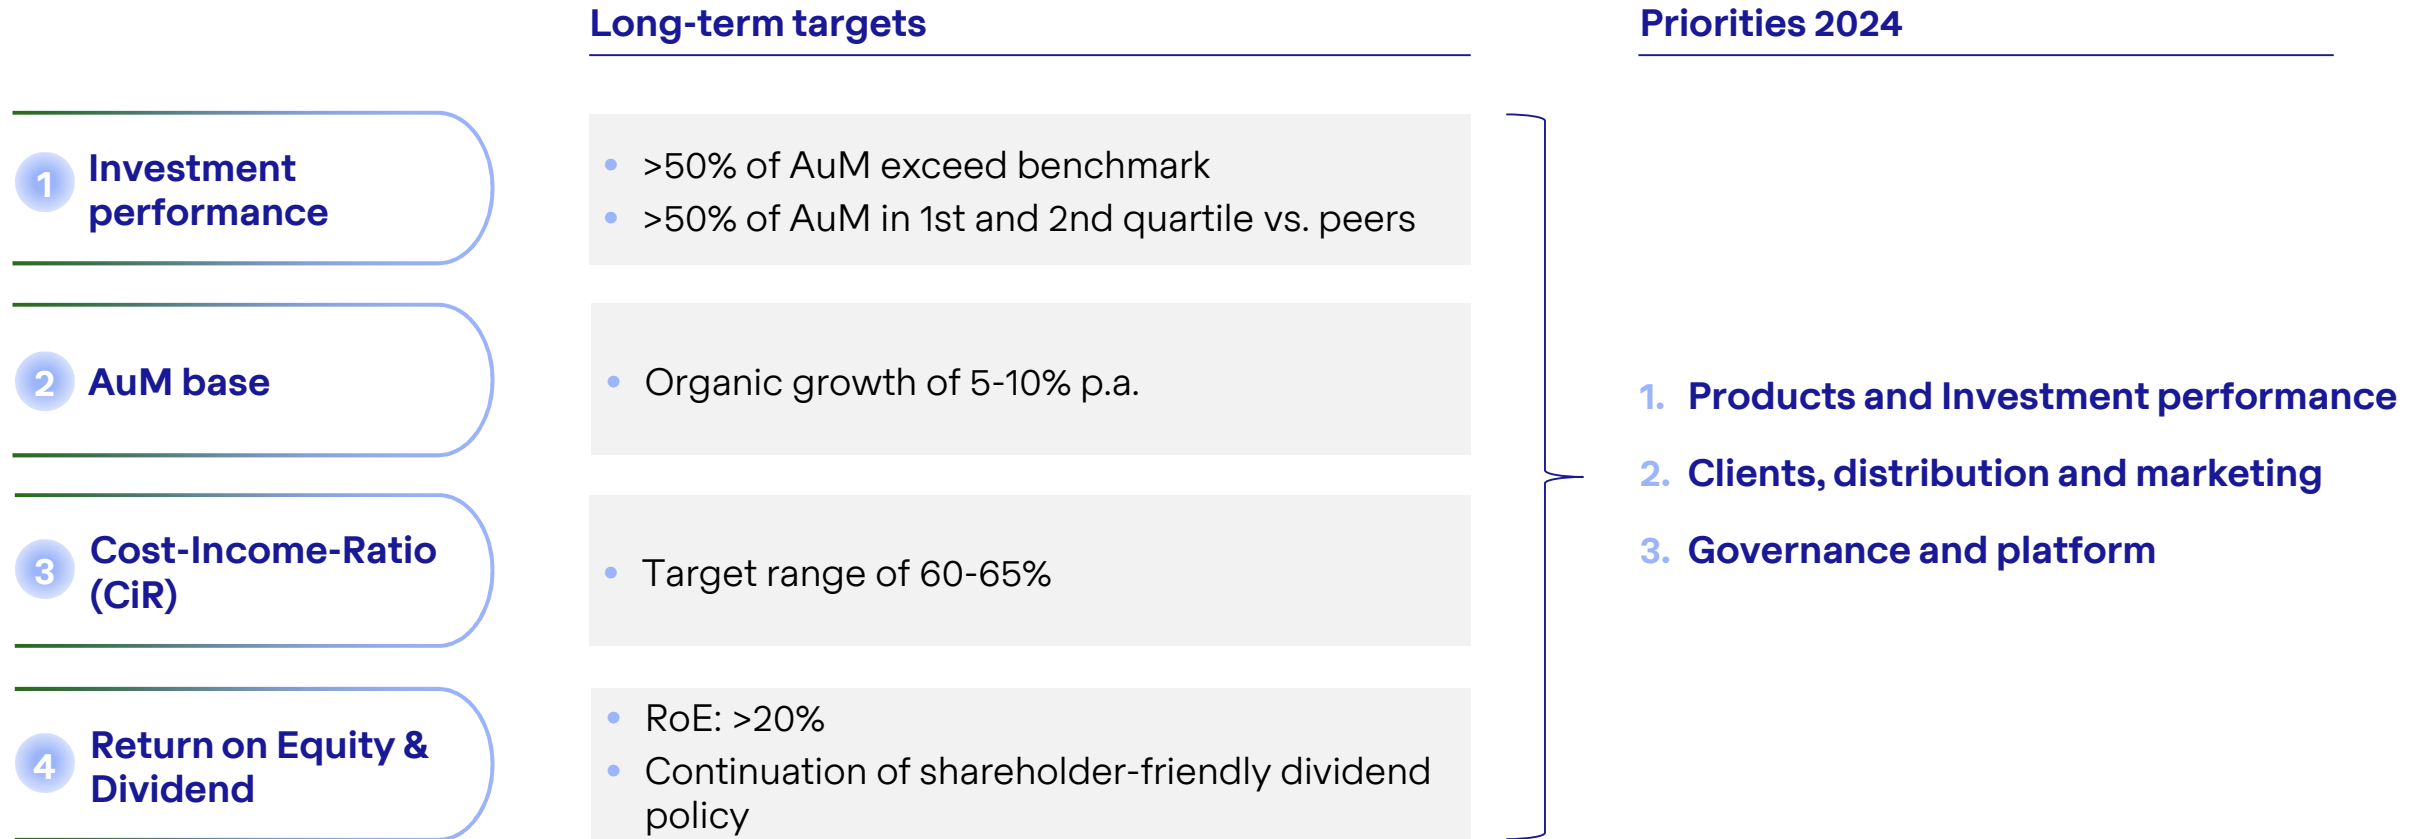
Long-term targets

Priorities 2024

1 Investment performance

• >50% of AuM exceed benchmark
• >50% of AuM in 1st and 2nd quartile vs. peers

2 AuM base

• Organic growth of 5-10% p.a.

3 Cost-Income-Ratio (CiR)

• Target range of 60-65%

4 Return on Equity & Dividend

• RoE: >20%
• Continuation of shareholder-friendly dividend policy

1. Products and Investment performance
2. Clients, distribution and marketing
3. Governance and platform